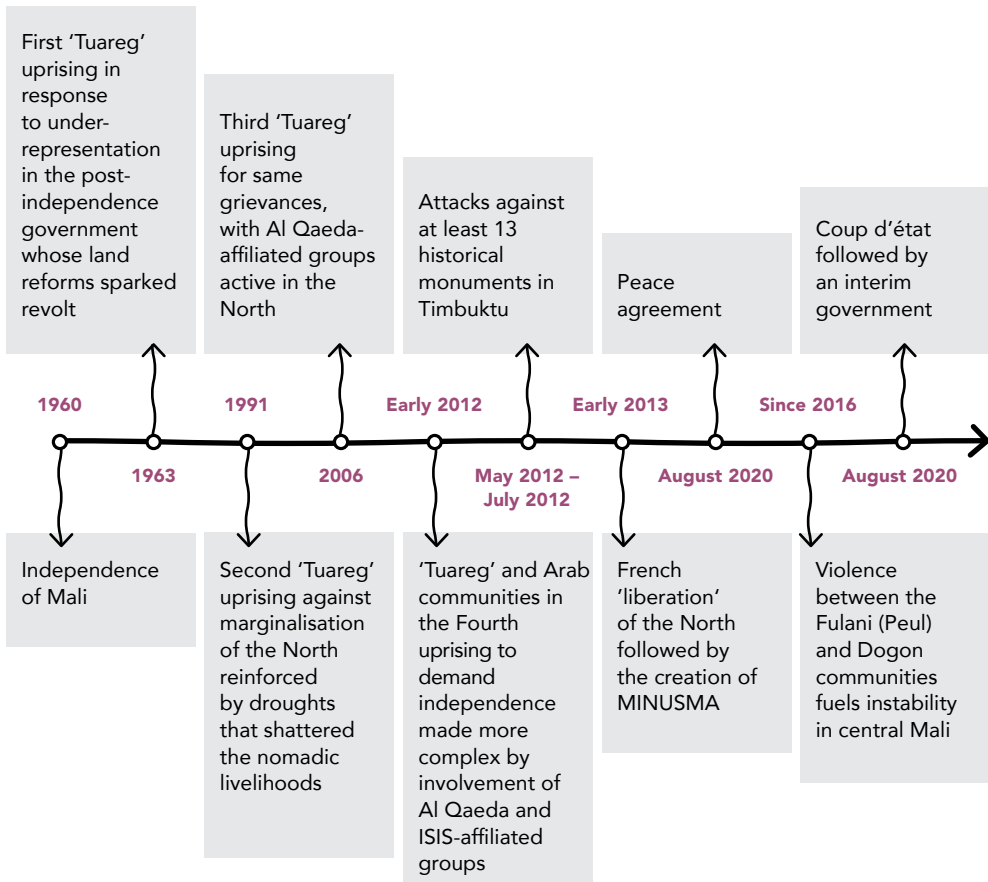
First 'Tuareg' uprising in response to under-representation in the post-independence government whose land reforms sparked revolt

Third 'Tuareg' uprising for same grievances, with Al Qaeda-affiliated groups active in the North

Attacks against at least 13 historical monuments in Timbuktu

Peace agreement

Coup d'état followed by an interim government

1960

1991

Early 2012

Early 2013

Since 2016

1963

2006

May 2012 – July 2012

August 2020

August 2020

Independence of Mali

Second 'Tuareg' uprising against marginalisation of the North reinforced by droughts that shattered the nomadic livelihoods

'Tuareg' and Arab communities in the Fourth uprising to demand independence made more complex by involvement of Al Qaeda and ISIS-affiliated groups

French 'liberation' of the North followed by the creation of MINUSMA

Violence between the Fulani (Peul) and Dogon communities fuels instability in central Mali